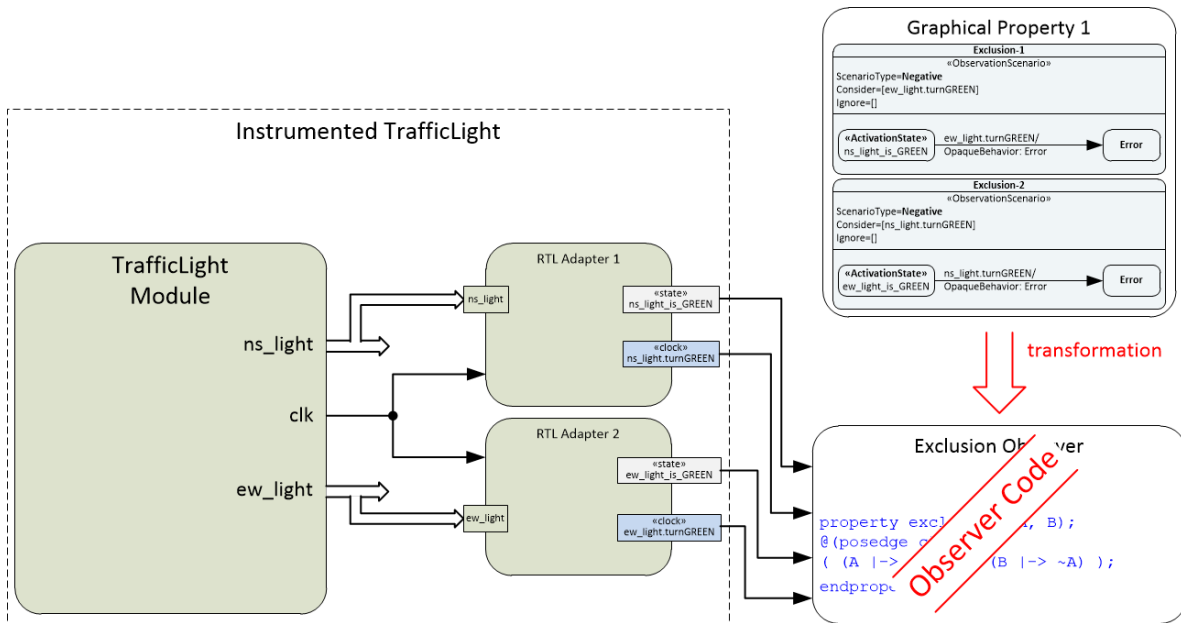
Graphical Property 1

Exclusion-1
«ObservationScenario»
ScenarioType=Negative
Consider=[ew_light.turnGREEN]
Ignore=[]

«ActivationState»
ns_light_is_GREEN
ew_light.turnGREEN/
OpaqueBehavior: Error
Error

Exclusion-2
«ObservationScenario»
ScenarioType=Negative
Consider=[ns_light.turnGREEN]
Ignore=[]

«ActivationState»
ew_light_is_GREEN
ns_light.turnGREEN/
OpaqueBehavior: Error
Error

Instrumented TrafficLight

TrafficLight Module

ns_light

clk

ew_light

RTL Adapter 1

ns_light

«state»
ns_light_is_GREEN

«clock»
ns_light.turnGREEN

RTL Adapter 2

«state»
ew_light_is_GREEN

ew_light

«clock»
ew_light.turnGREEN

transformation

Exclusion Ob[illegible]ver

property excl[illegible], B);
@(posedge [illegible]
( (A |-> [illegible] (B |-> ~A) );
endprop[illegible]

Observer Code